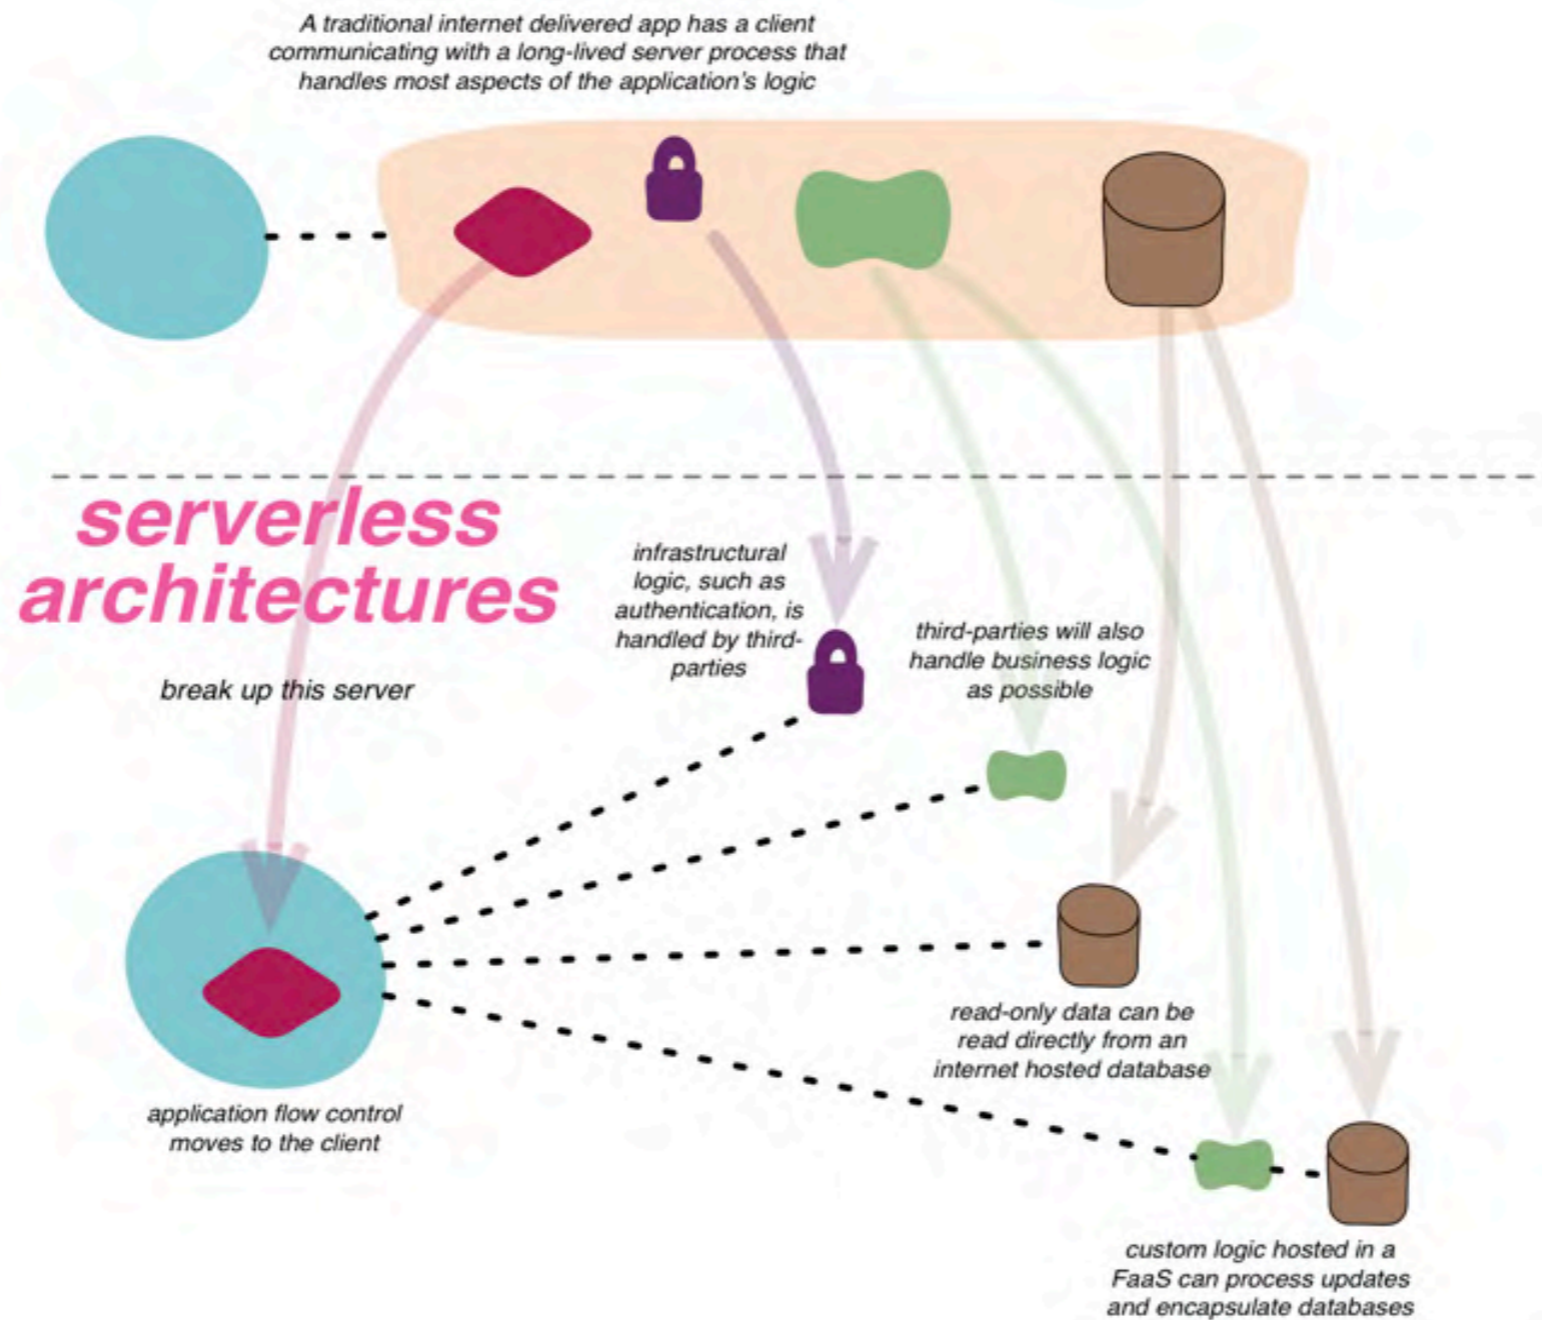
A traditional internet delivered app has a client communicating with a long-lived server process that handles most aspects of the application's logic

serverless architectures

break up this server

infrastructural logic, such as authentication, is handled by third-parties

third-parties will also handle business logic as possible

read-only data can be read directly from an internet hosted database

application flow control moves to the client

custom logic hosted in a FaaS can process updates and encapsulate databases